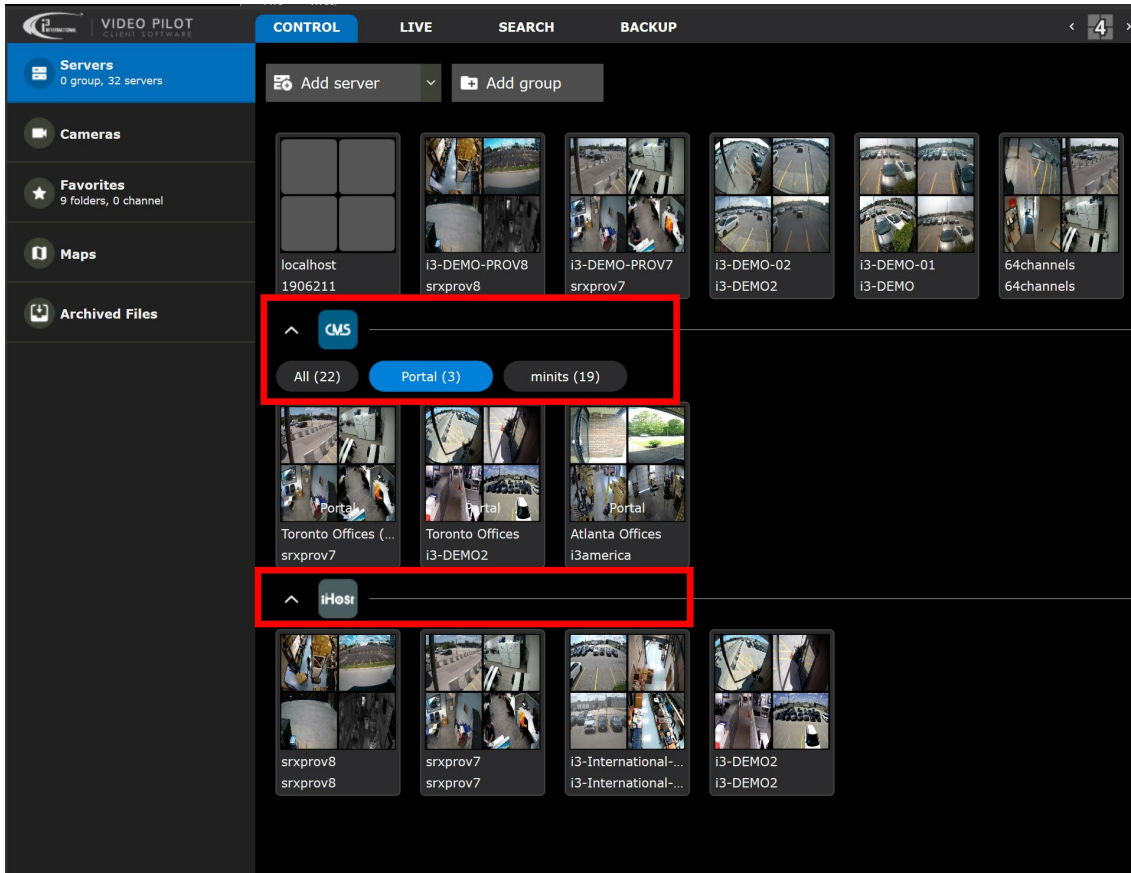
i3 INTERNATIONAL | VIDEO PILOT CLIENT SOFTWARE

CONTROL LIVE SEARCH BACKUP

‹ 4 ›

Servers
0 group, 32 servers

Cameras

Favorites
9 folders, 0 channel

Maps

Archived Files

Add server

Add group

localhost
1906211

i3-DEMO-PROV8
srxprov8

i3-DEMO-PROV7
srxprov7

i3-DEMO-02
i3-DEMO2

i3-DEMO-01
i3-DEMO

64channels
64channels

CMS

All (22) Portal (3) minits (19)

Portal
Toronto Offices (...
srxprov7

Portal
Toronto Offices
i3-DEMO2

Portal
Atlanta Offices
i3america

iHost

srxprov8
srxprov8

srxprov7
srxprov7

i3-International-...
i3-International-...

i3-DEMO2
i3-DEMO2